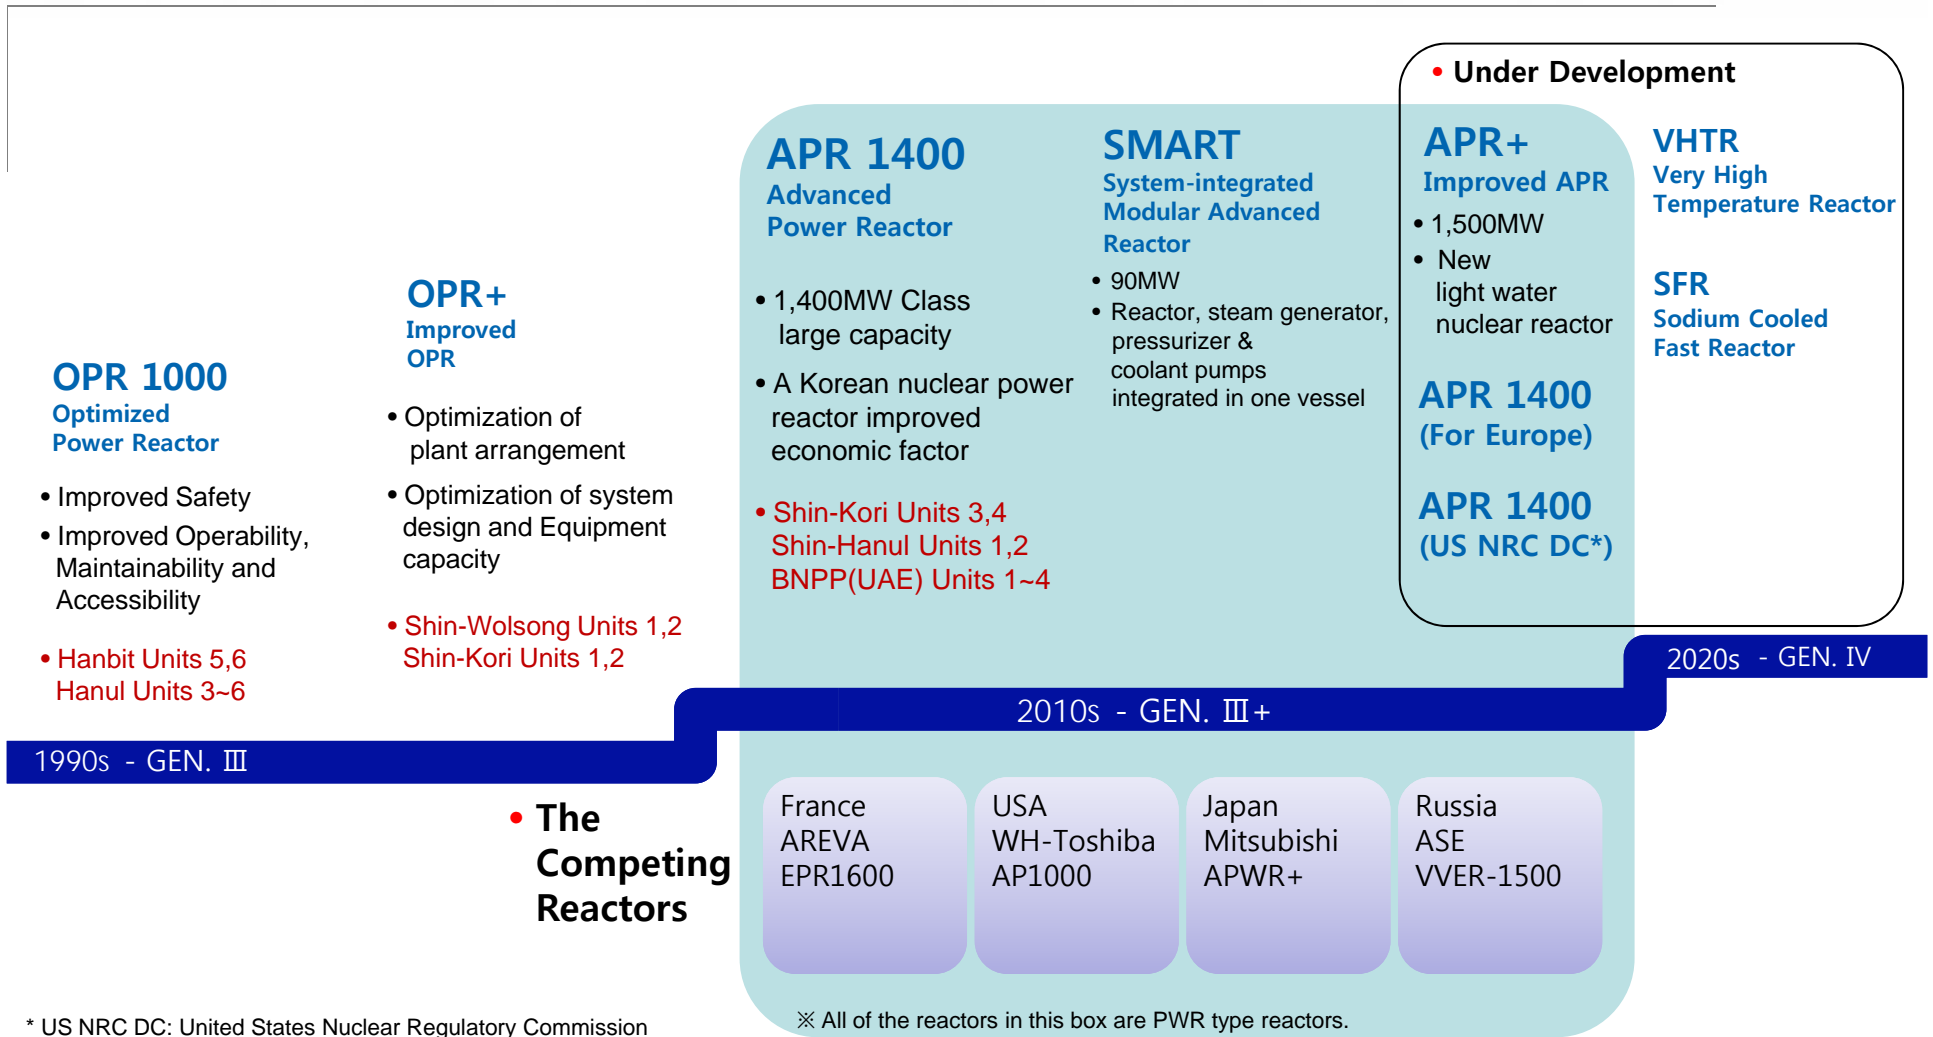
• Under Development

OPR 1000
Optimized Power Reactor

• Improved Safety
• Improved Operability, Maintainability and Accessibility

• Hanbit Units 5,6
Hanul Units 3~6

OPR+
Improved OPR

• Optimization of plant arrangement
• Optimization of system design and Equipment capacity

• Shin-Wolsong Units 1,2
Shin-Kori Units 1,2

APR 1400
Advanced Power Reactor

• 1,400MW Class large capacity
• A Korean nuclear power reactor improved economic factor

• Shin-Kori Units 3,4
Shin-Hanul Units 1,2
BNPP(UAE) Units 1~4

SMART
System-integrated Modular Advanced Reactor

• 90MW
• Reactor, steam generator, pressurizer & coolant pumps integrated in one vessel

APR+
Improved APR

• 1,500MW
• New light water nuclear reactor

APR 1400
(For Europe)

APR 1400
(US NRC DC*)

VHTR
Very High Temperature Reactor

SFR
Sodium Cooled Fast Reactor

1990s - GEN. Ⅲ

2010s - GEN. Ⅲ+

2020s - GEN. Ⅳ

• The Competing Reactors

France
AREVA
EPR1600

USA
WH-Toshiba
AP1000

Japan
Mitsubishi
APWR+

Russia
ASE
VVER-1500

※ All of the reactors in this box are PWR type reactors.

* US NRC DC: United States Nuclear Regulatory Commission